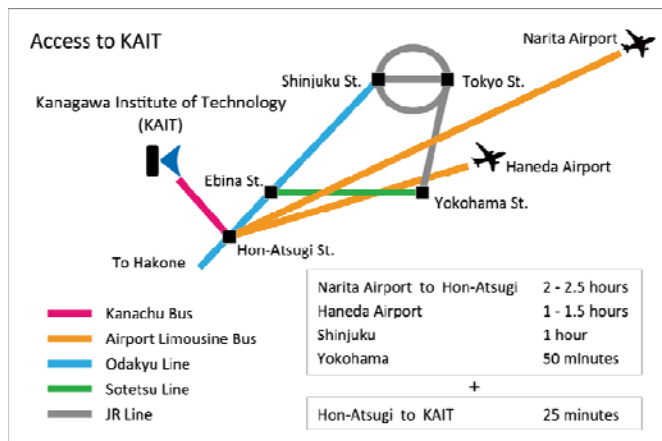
Access to KAIT

Narita Airport

Shinjuku St.

Tokyo St.

Kanagawa Institute of Technology (KAIT)

Haneda Airport

Ebina St.

Yokohama St.

Hon-Atsugi St.

To Hakone

Kanachu Bus
Airport Limousine Bus
Odakyu Line
Sotetsu Line
JR Line

| Narita Airport to Hon-Atsugi | 2 - 2.5 hours |
|---|---|
| Haneda Airport | 1 - 1.5 hours |
| Shinjuku | 1 hour |
| Yokohama | 50 minutes |

+

| Hon-Atsugi to KAIT | 25 minutes |
|---|---|